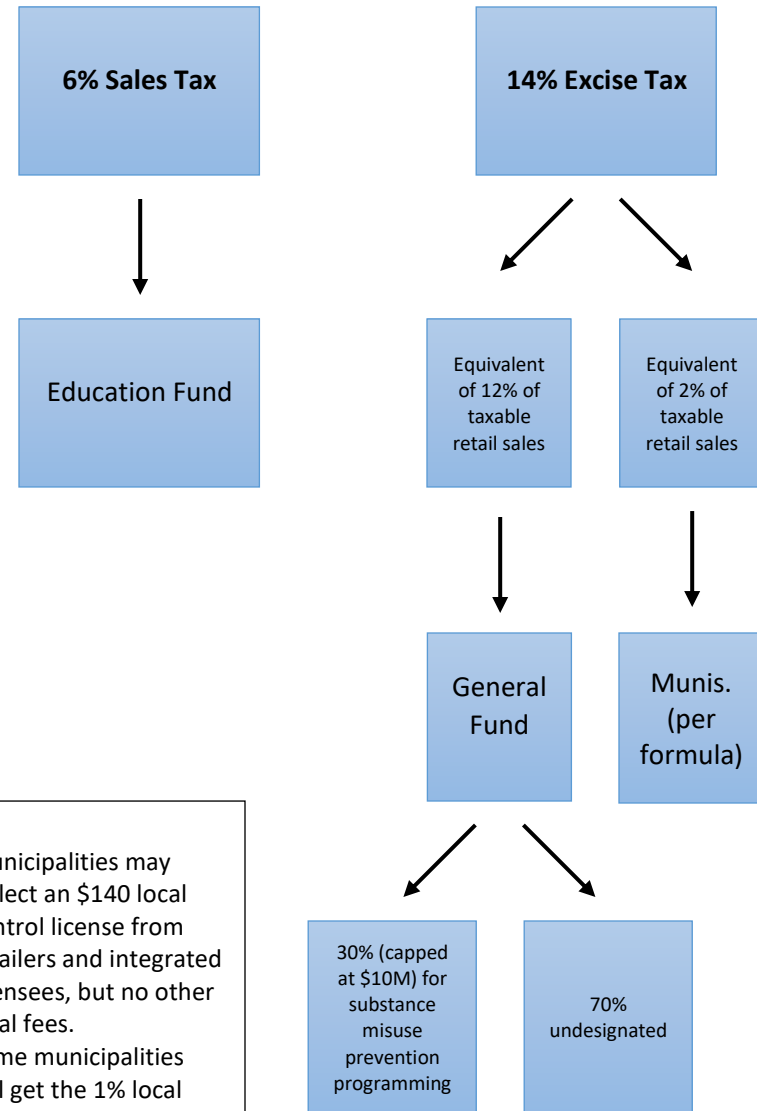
6% Sales Tax

14% Excise Tax

Education Fund

Equivalent of 12% of taxable retail sales

Equivalent of 2% of taxable retail sales

General Fund

Munis. (per formula)

30% (capped at \$10M) for substance misuse prevention programming

70% undesignated

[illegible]unicipalities may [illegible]lect an \$140 local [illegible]ntrol license from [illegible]ailers and integrated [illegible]ensees, but no other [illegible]al fees.
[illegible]me municipalities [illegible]l get the 1% local